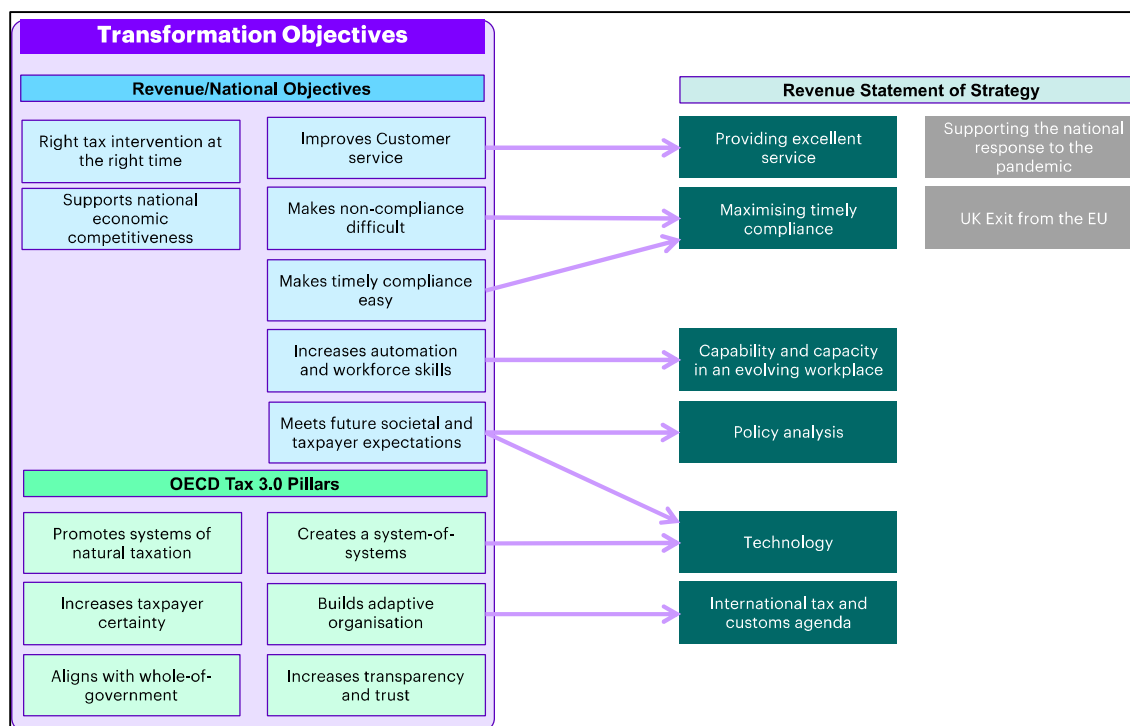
Transformation Objectives

Revenue/National Objectives

Right tax intervention at the right time

Supports national economic competitiveness

Improves Customer service

Makes non-compliance difficult

Makes timely compliance easy

Increases automation and workforce skills

Meets future societal and taxpayer expectations

OECD Tax 3.0 Pillars

Promotes systems of natural taxation

Creates a system-of-systems

Increases taxpayer certainty

Builds adaptive organisation

Aligns with whole-of-government

Increases transparency and trust

Revenue Statement of Strategy

Providing excellent service

Supporting the national response to the pandemic

Maximising timely compliance

UK Exit from the EU

Capability and capacity in an evolving workplace

Policy analysis

Technology

International tax and customs agenda